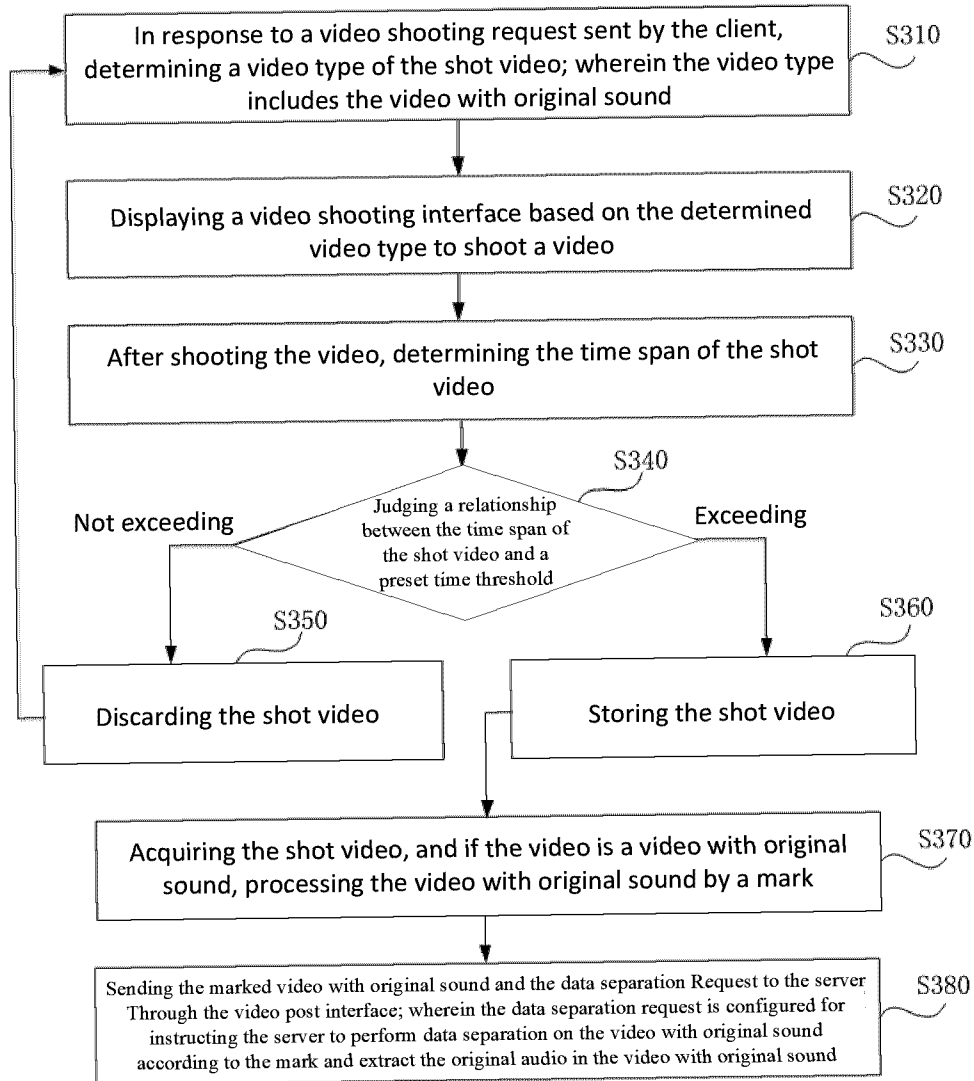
In response to a video shooting request sent by the client, determining a video type of the shot video; wherein the video type includes the video with original sound

S310

Displaying a video shooting interface based on the determined video type to shoot a video

S320

After shooting the video, determining the time span of the shot video

S330

S340

Judging a relationship between the time span of the shot video and a preset time threshold

Not exceeding

Exceeding

S350

Discarding the shot video

S360

Storing the shot video

Acquiring the shot video, and if the video is a video with original sound, processing the video with original sound by a mark

S370

Sending the marked video with original sound and the data separation Request to the server Through the video post interface; wherein the data separation request is configured for instructing the server to perform data separation on the video with original sound according to the mark and extract the original audio in the video with original sound

S380